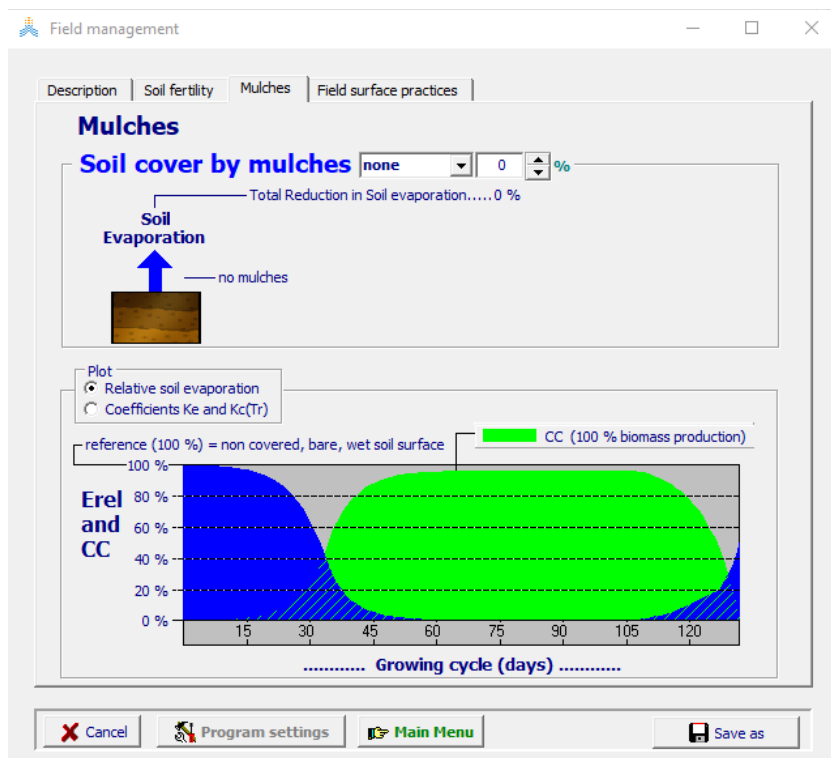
Field management

Description | Soil fertility | Mulches | Field surface practices

Mulches

Soil cover by mulches none 0 %

Total Reduction in Soil evaporation..... 0 %

Soil Evaporation

no mulches

Plot
Relative soil evaporation
Coefficients Ke and Kc(Tr)

reference (100 %) = non covered, bare, wet soil surface

CC (100 % biomass production)

Erel and CC

100 %
80 %
60 %
40 %
20 %
0 %

15 30 45 60 75 90 105 120

............ Growing cycle (days) ............

Cancel | Program settings | Main Menu | Save as